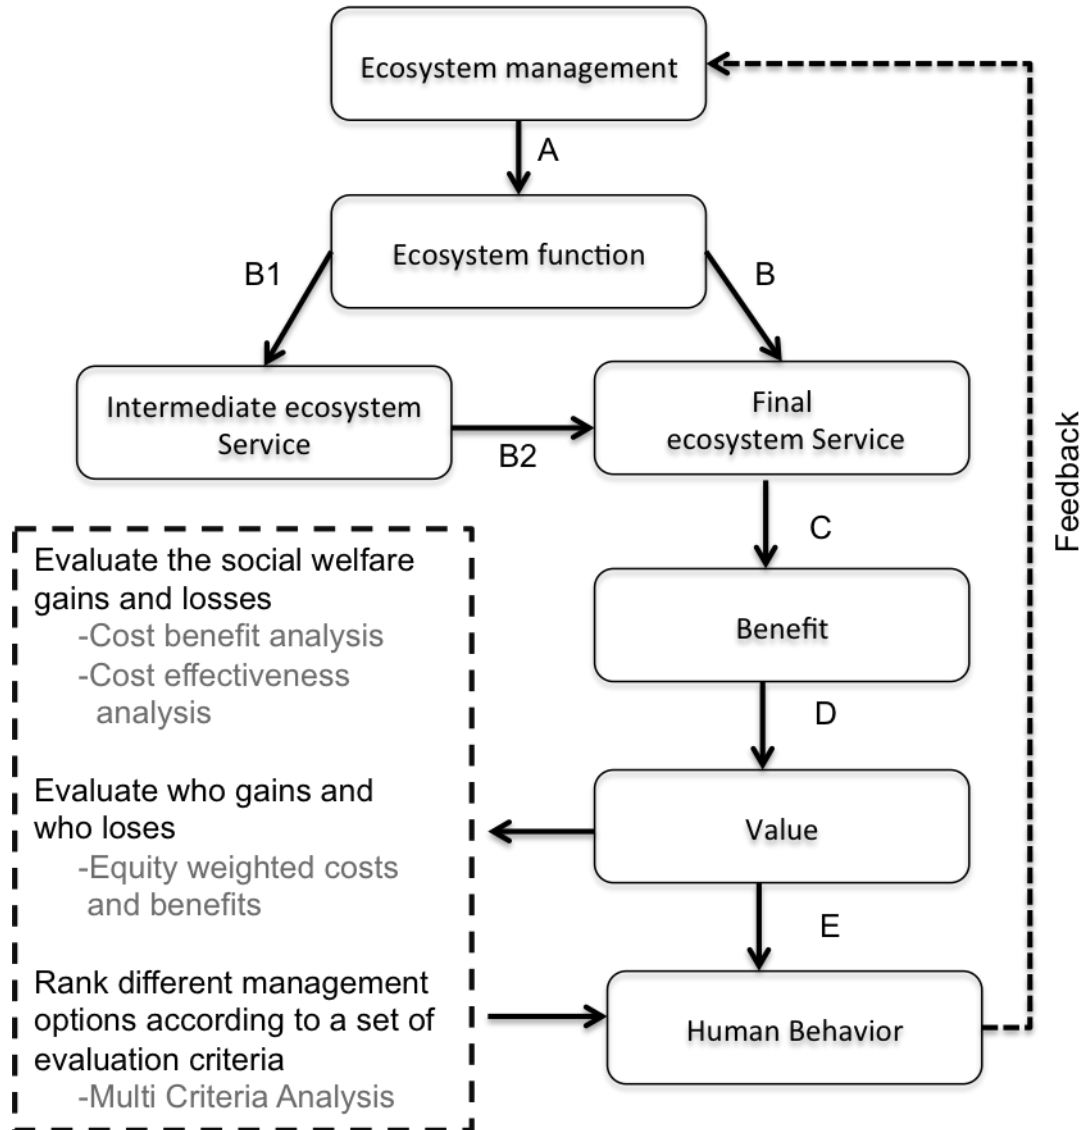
Ecosystem management

A

Ecosystem function

B1

B

Intermediate ecosystem Service

B2

Final ecosystem Service

Feedback

C

Evaluate the social welfare gains and losses
-Cost benefit analysis
-Cost effectiveness analysis

Evaluate who gains and who loses
-Equity weighted costs and benefits

Rank different management options according to a set of evaluation criteria
-Multi Criteria Analysis

Benefit

D

Value

E

Human Behavior